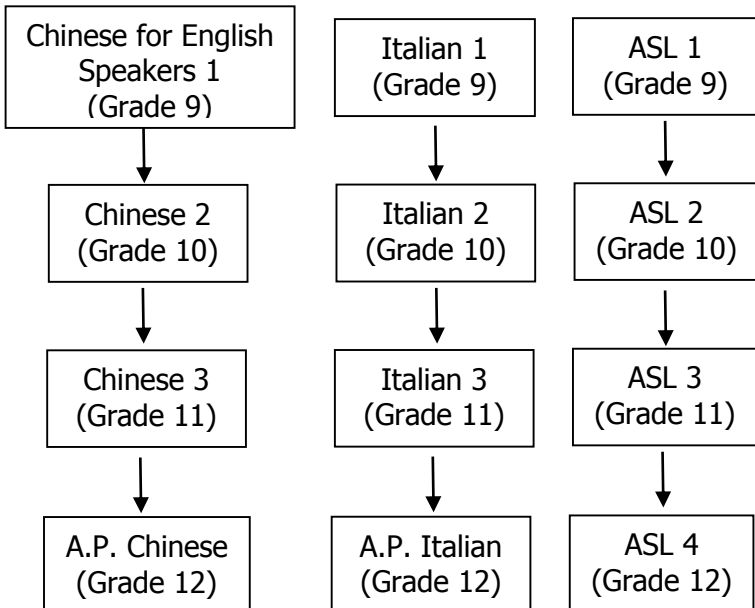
Chinese for English Speakers 1 (Grade 9)

Chinese 2 (Grade 10)

Chinese 3 (Grade 11)

A.P. Chinese (Grade 12)

Italian 1 (Grade 9)

Italian 2 (Grade 10)

Italian 3 (Grade 11)

A.P. Italian (Grade 12)

ASL 1 (Grade 9)

ASL 2 (Grade 10)

ASL 3 (Grade 11)

ASL 4 (Grade 12)